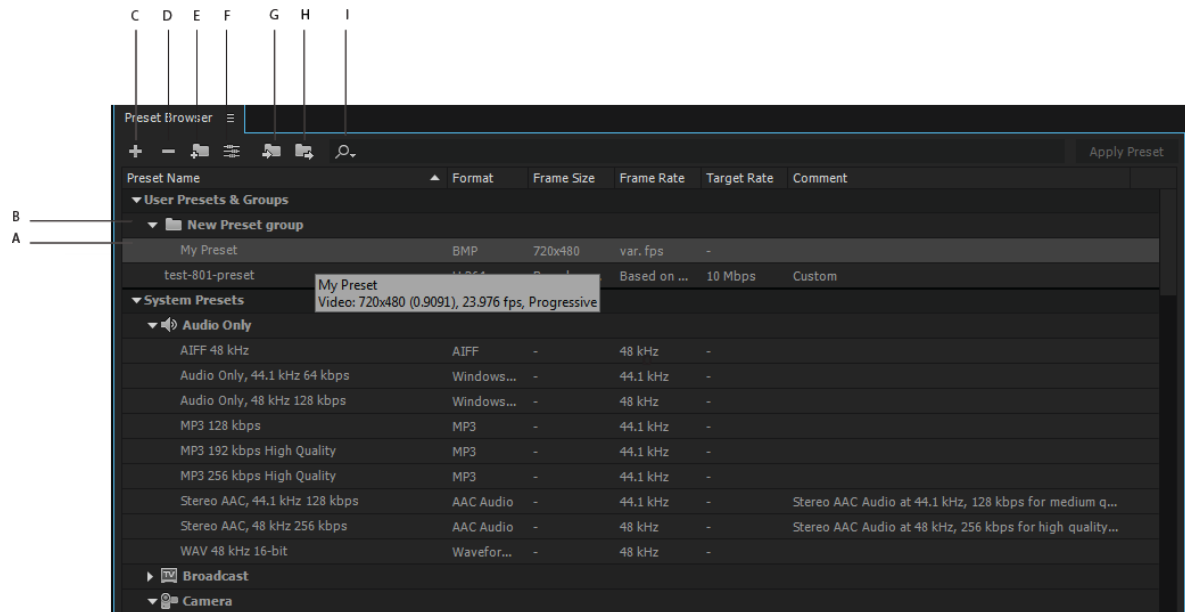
C D E F G H I

B

A

Preset Browser ≡

+ − Apply Preset

| Preset Name | Format | Frame Size | Frame Rate | Target Rate | Comment |
|---|---|---|---|---|---|
| ▼User Presets & Groups | | | | | |
| ▼ New Preset group | | | | | |
| My Preset | BMP | 720x480 | var. fps | - | |
| test-801-preset | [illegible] | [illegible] | Based on ... | 10 Mbps | Custom |
| ▼System Presets | | | | | |
| ▼ Audio Only | | | | | |
| AIFF 48 kHz | AIFF | - | 48 kHz | - | |
| Audio Only, 44.1 kHz 64 kbps | Windows... | - | 44.1 kHz | - | |
| Audio Only, 48 kHz 128 kbps | Windows... | - | 48 kHz | - | |
| MP3 128 kbps | MP3 | - | 44.1 kHz | - | |
| MP3 192 kbps High Quality | MP3 | - | 44.1 kHz | - | |
| MP3 256 kbps High Quality | MP3 | - | 44.1 kHz | - | |
| Stereo AAC, 44.1 kHz 128 kbps | AAC Audio | - | 44.1 kHz | - | Stereo AAC Audio at 44.1 kHz, 128 kbps for medium q... |
| Stereo AAC, 48 kHz 256 kbps | AAC Audio | - | 48 kHz | - | Stereo AAC Audio at 48 kHz, 256 kbps for high quality... |
| WAV 48 kHz 16-bit | Wavefor... | - | 48 kHz | - | |
| ▶ Broadcast | | | | | |
| ▼ Camera | | | | | |

My Preset
Video: 720x480 (0.9091), 23.976 fps, Progressive